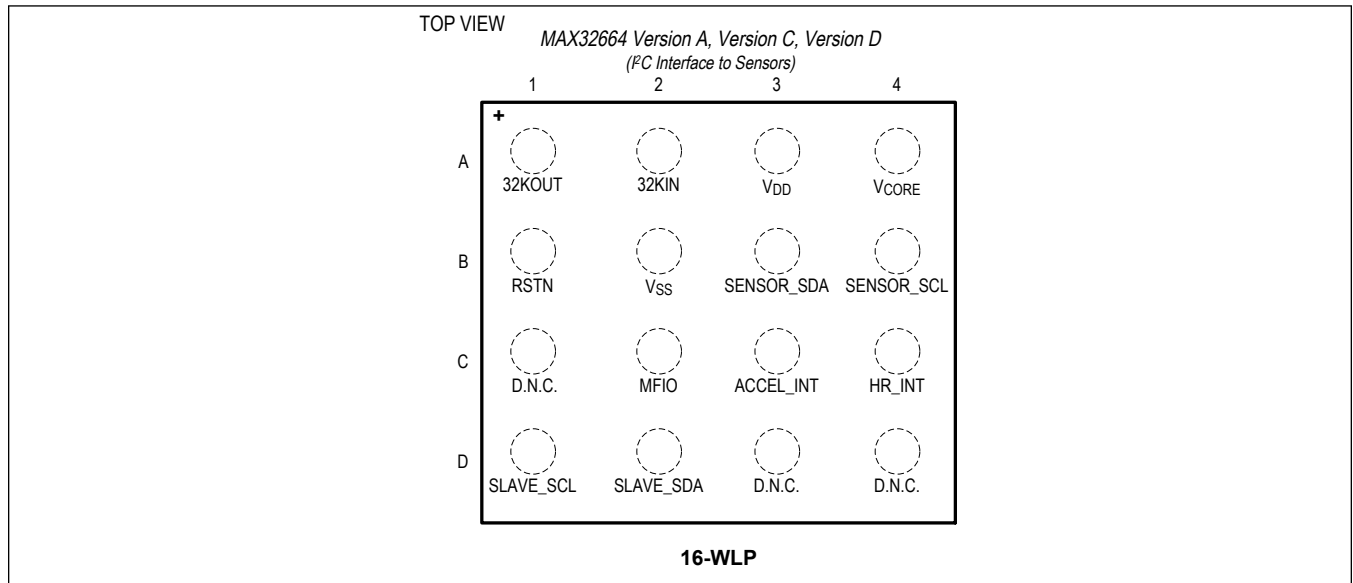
TOP VIEW

MAX32664 Version A, Version C, Version D
($I^2C$ Interface to Sensors)

|   | 1 | 2 | 3 | 4 |
|---|---|---|---|---|
| A | 32KOUT | 32KIN | $V_{DD}$ | $V_{CORE}$ |
| B | RSTN | $V_{SS}$ | SENSOR_SDA | SENSOR_SCL |
| C | D.N.C. | MFIO | ACCEL_INT | HR_INT |
| D | SLAVE_SCL | SLAVE_SDA | D.N.C. | D.N.C. |

+

16-WLP